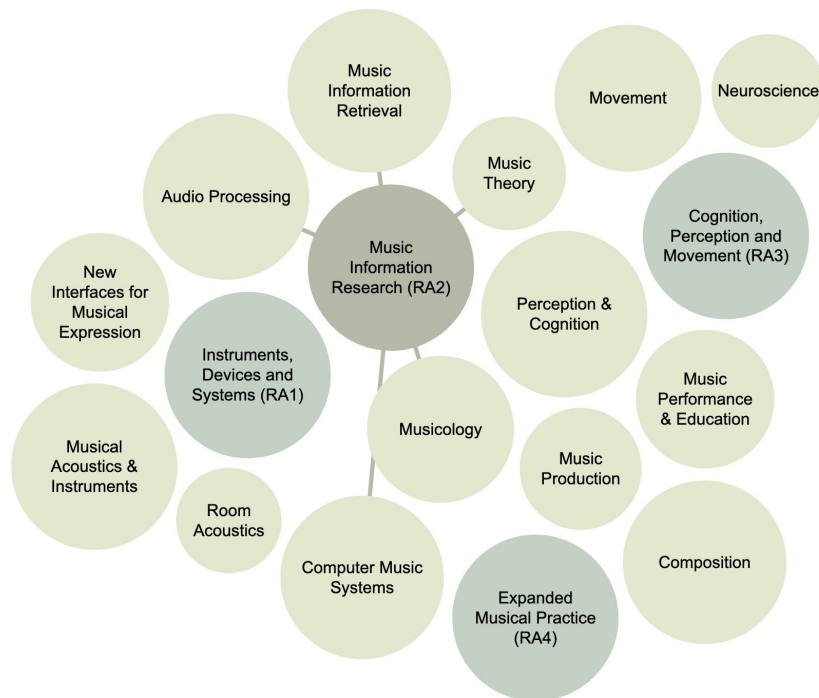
Music Information Retrieval

Movement

Neuroscience

Audio Processing

Music Theory

Music Information Research (RA2)

Cognition, Perception and Movement (RA3)

New Interfaces for Musical Expression

Perception & Cognition

Instruments, Devices and Systems (RA1)

Music Performance & Education

Musicology

Musical Acoustics & Instruments

Music Production

Room Acoustics

Computer Music Systems

Composition

Expanded Musical Practice (RA4)